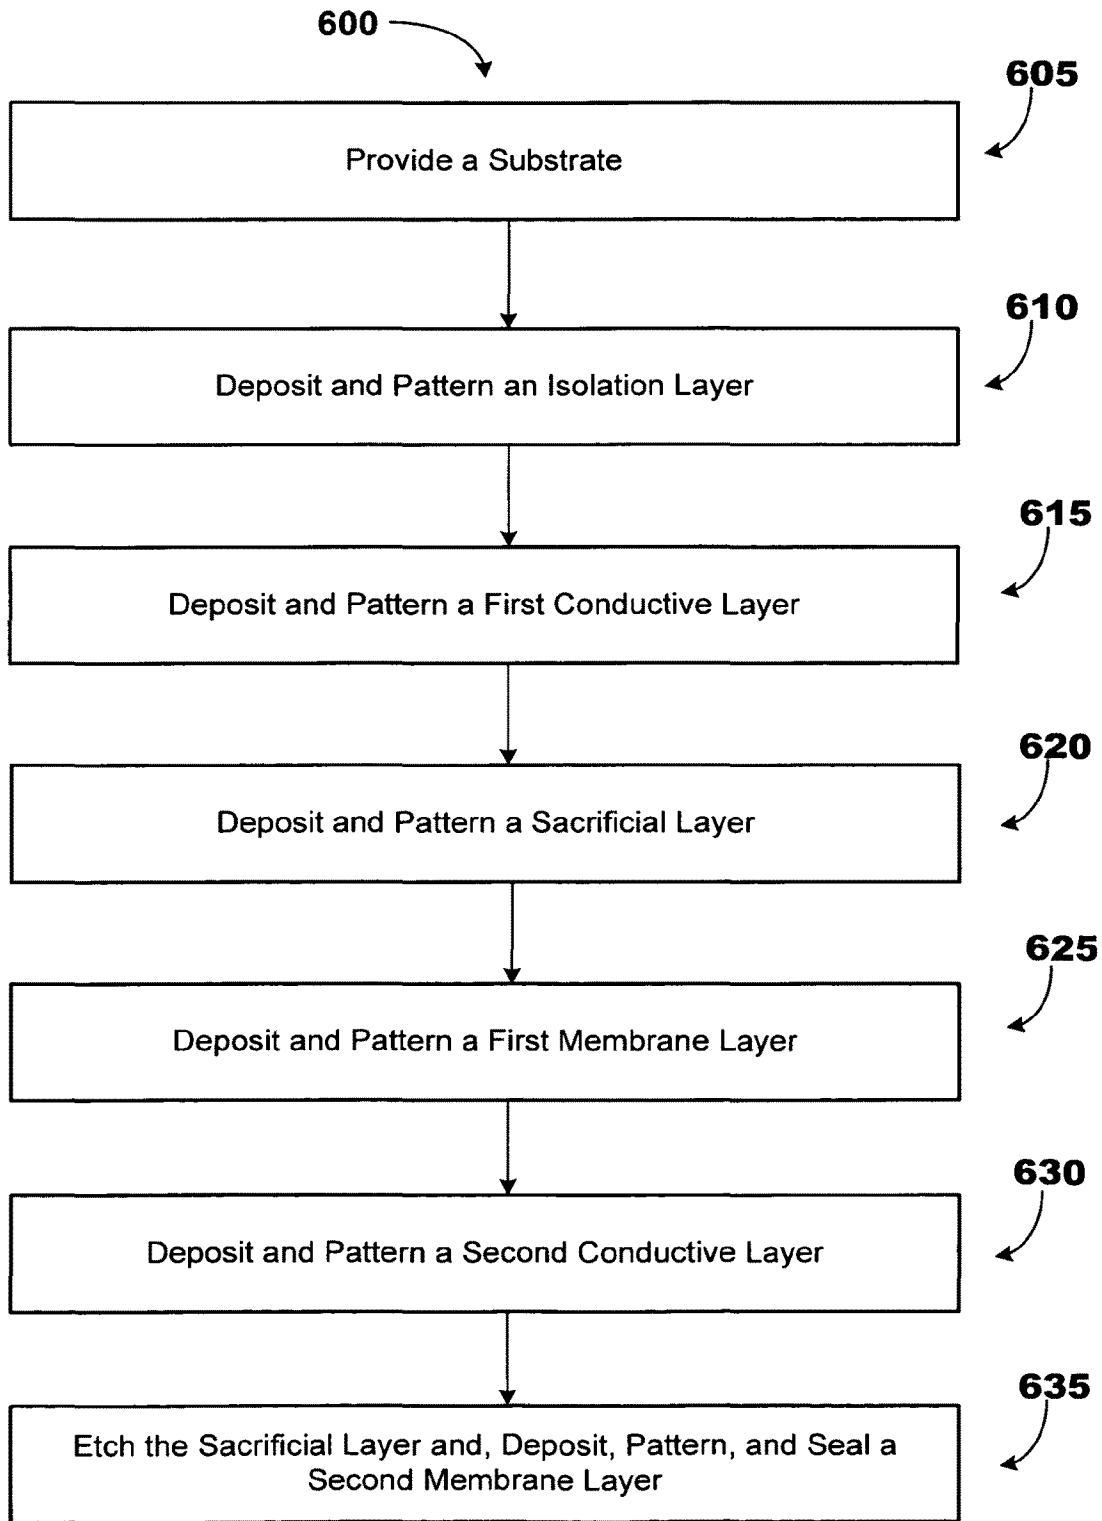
600

605

Provide a Substrate

610

Deposit and Pattern an Isolation Layer

615

Deposit and Pattern a First Conductive Layer

620

Deposit and Pattern a Sacrificial Layer

625

Deposit and Pattern a First Membrane Layer

630

Deposit and Pattern a Second Conductive Layer

635

Etch the Sacrificial Layer and, Deposit, Pattern, and Seal a Second Membrane Layer